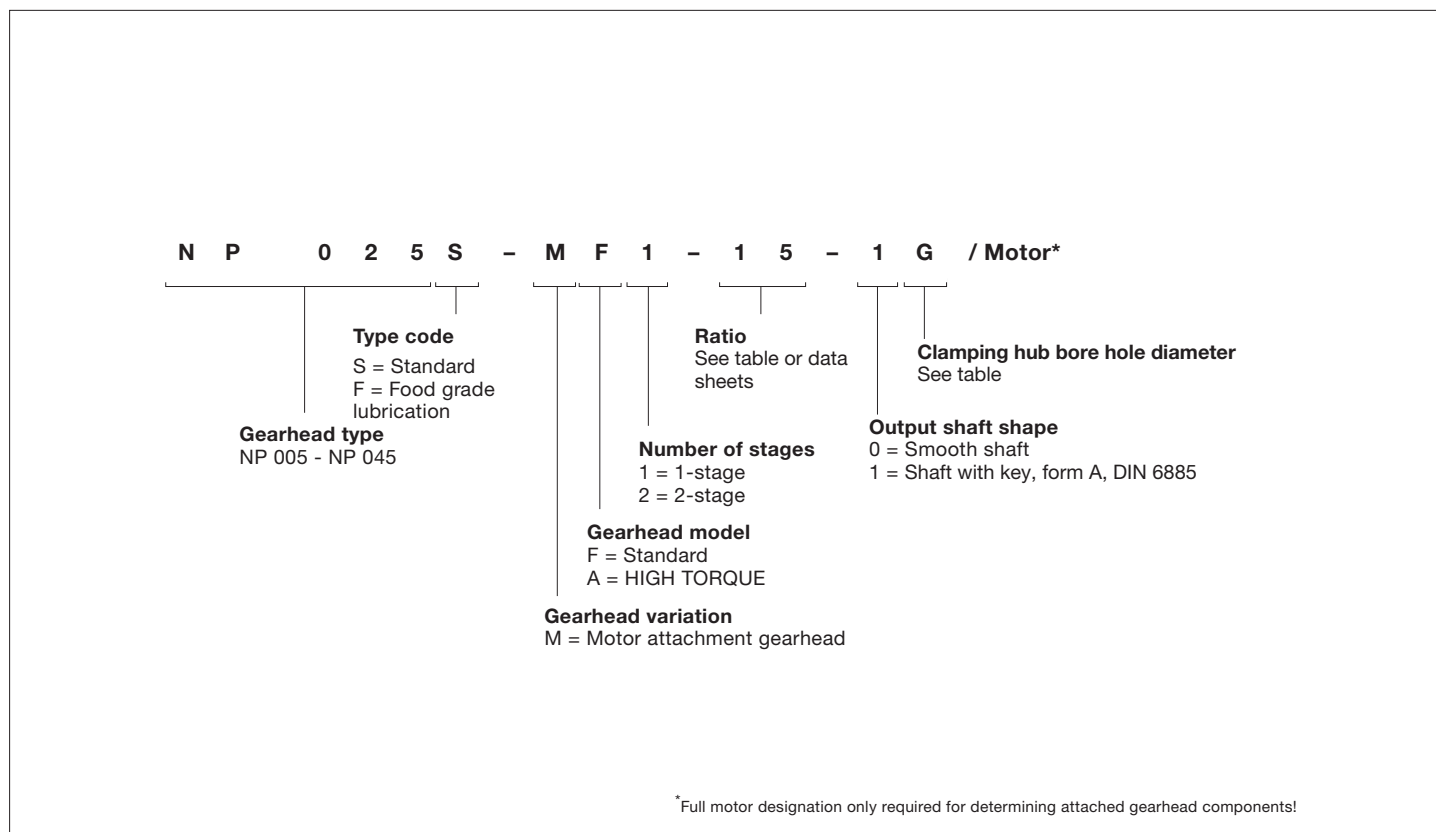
N P 0 2 5 S – M F 1 – 1 5 – 1 G / Motor*

**Type code**
S = Standard
F = Food grade lubrication

**Ratio**
See table or data sheets

**Clamping hub bore hole diameter**
See table

**Gearhead type**
NP 005 - NP 045

**Number of stages**
1 = 1-stage
2 = 2-stage

**Output shaft shape**
0 = Smooth shaft
1 = Shaft with key, form A, DIN 6885

**Gearhead model**
F = Standard
A = HIGH TORQUE

**Gearhead variation**
M = Motor attachment gearhead

*Full motor designation only required for determining attached gearhead components!